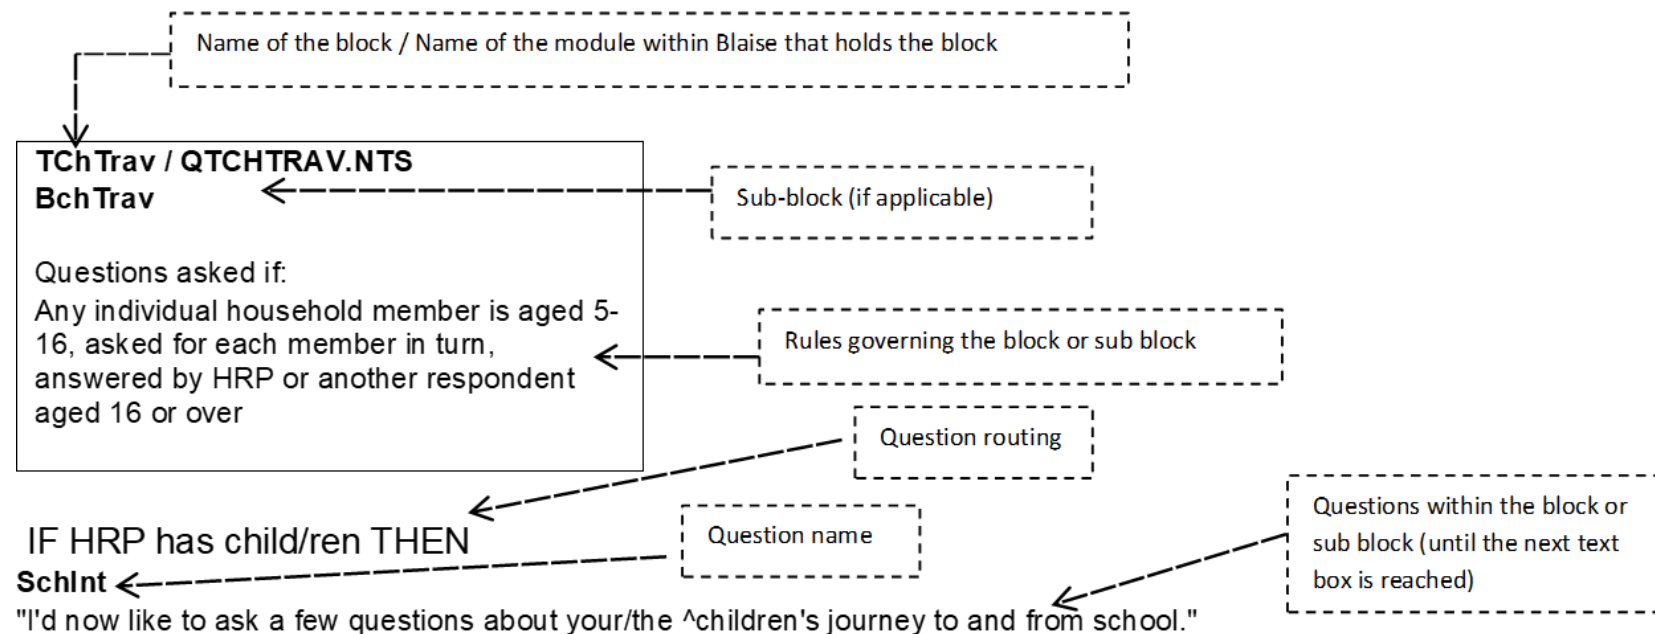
Name of the block / Name of the module within Blaise that holds the block

TChTrav / QTCHTRAV.NTS
BchTrav

Sub-block (if applicable)

Questions asked if:
Any individual household member is aged 5-16, asked for each member in turn, answered by HRP or another respondent aged 16 or over

Rules governing the block or sub block

Question routing

Questions within the block or sub block (until the next text box is reached)

IF HRP has child/ren THEN

Question name

SchInt
"I'd now like to ask a few questions about your/the ^children's journey to and from school."